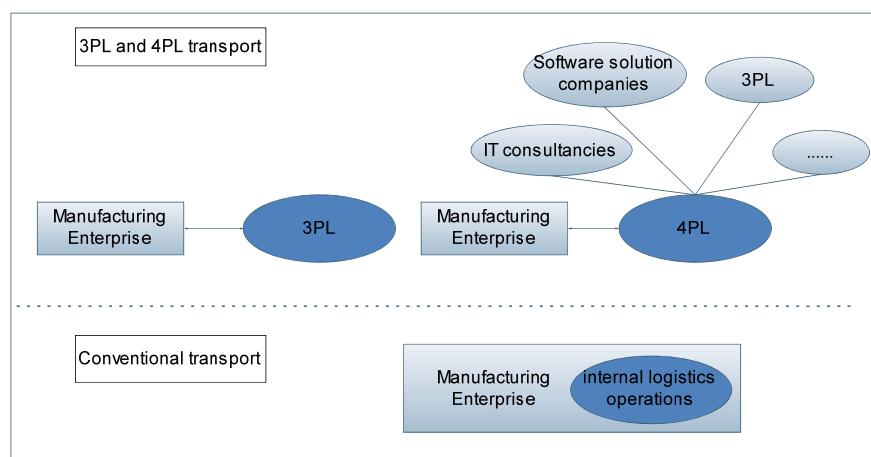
3PL and 4PL transport

Software solution companies

3PL

IT consultancies

......

Manufacturing Enterprise

3PL

Manufacturing Enterprise

4PL

Conventional transport

Manufacturing Enterprise

internal logistics operations